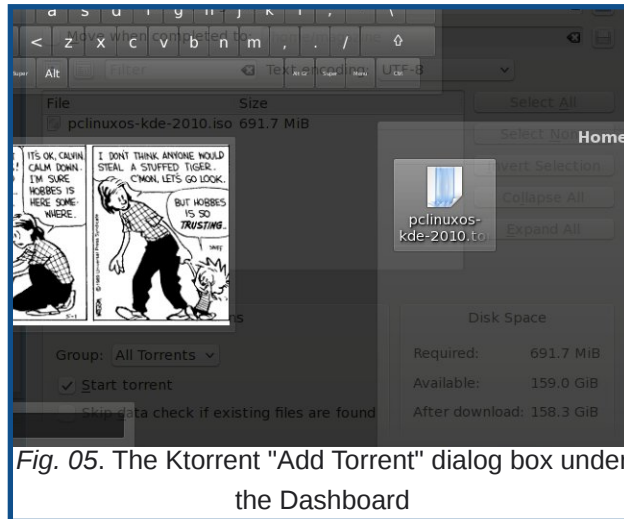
a s d f g h j k l ;
< z x c v b n m , . /
Super Alt Alt Gr Super Menu Ctrl
Move when completed to:
Filter
Text encoding: UTF-8
File Size
pclinuxos-kde-2010.iso 691.7 MiB
Select All
Select None
Invert Selection
Collapse All
Expand All
Home
pclinuxos-kde-2010.to
IT'S OK, CALVIN. CALM DOWN. I'M SURE HOBBES IS HERE SOMEWHERE.
I DON'T THINK ANYONE WOULD STEAL A STUFFED TIGER. C'MON, LET'S GO LOOK.
BUT HOBBES IS SO TRUSTING.
SNIFF
Group: All Torrents
Start torrent
Skip data check if existing files are found
Disk Space
Required: 691.7 MiB
Available: 159.0 GiB
After download: 158.3 GiB
Fig. 05. The Ktorrent "Add Torrent" dialog box under the Dashboard